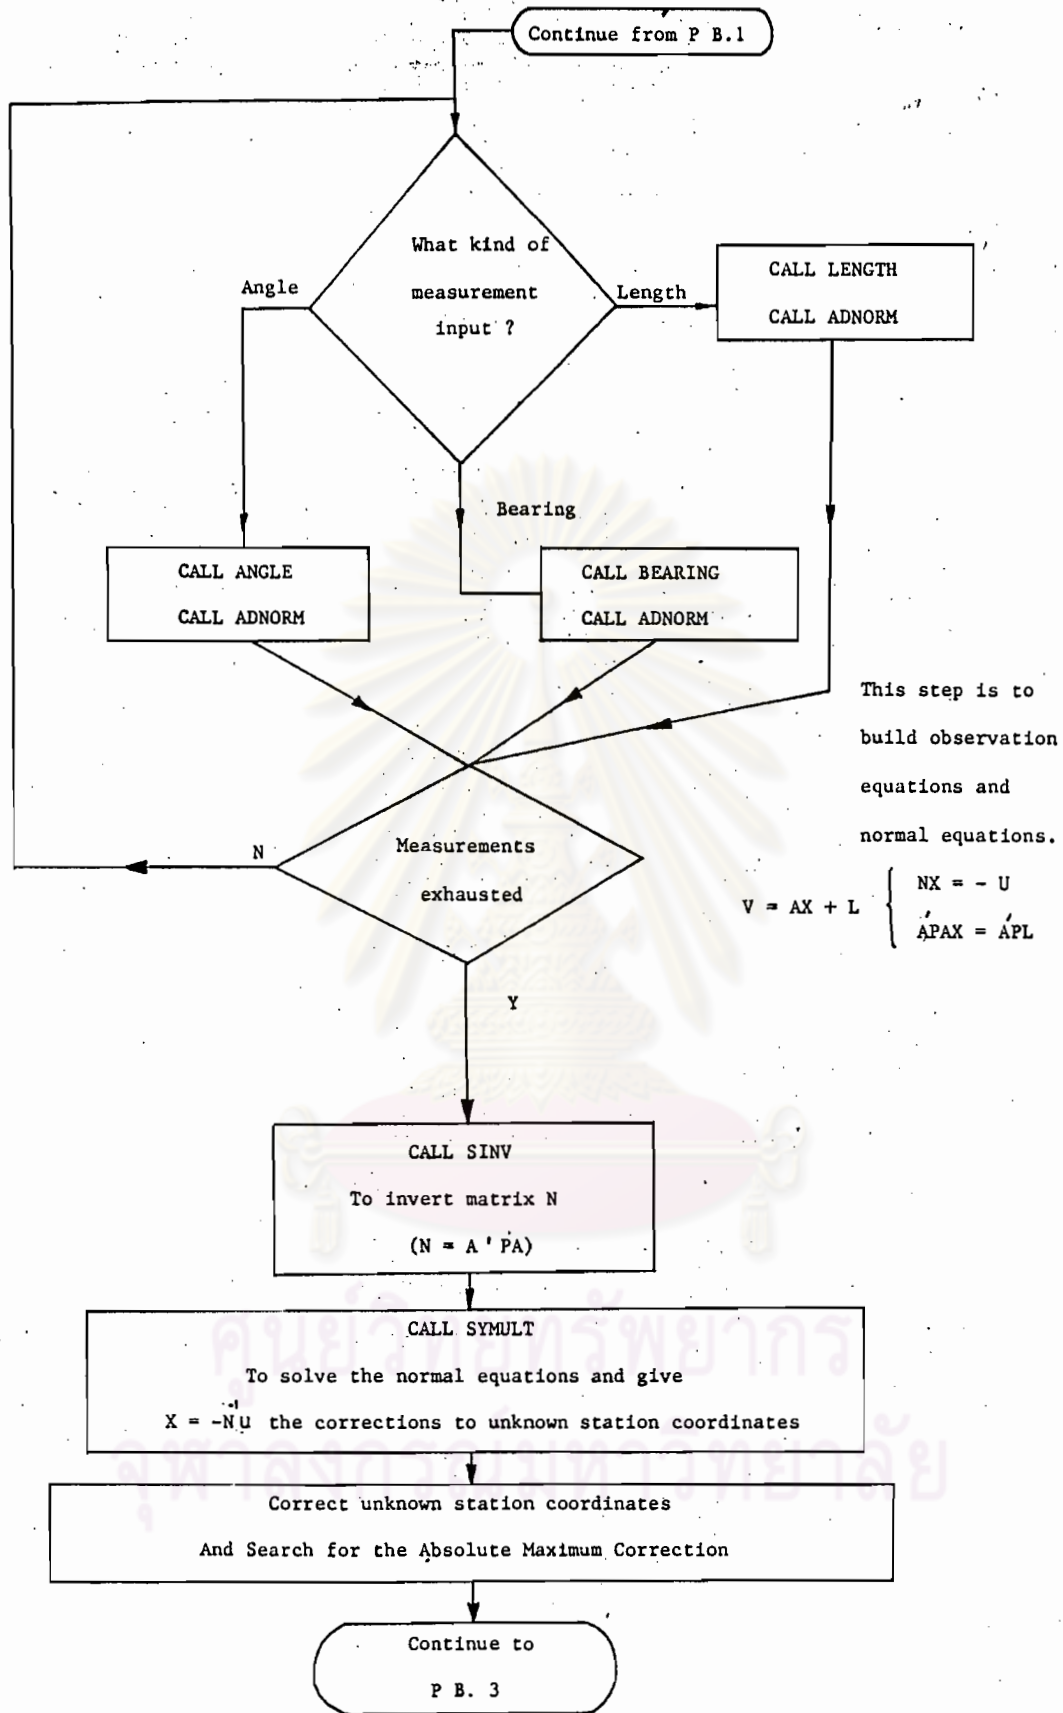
Continue from P B.1

What kind of measurement input ?

Angle

Length

CALL LENGTH
CALL ADNORM

Bearing

CALL ANGLE
CALL ADNORM

CALL BEARING
CALL ADNORM

This step is to build observation equations and normal equations.

$V = AX + L \begin{cases} NX = -U \\ A'PAX = A'PL \end{cases}$

N

Measurements exhausted

Y

CALL SINV
To invert matrix N
(N = A'PA)

CALL SYMULT
To solve the normal equations and give
$X = -N^{-1}U$ the corrections to unknown station coordinates

Correct unknown station coordinates
And Search for the Absolute Maximum Correction

Continue to
P B. 3

ศูนย์วิทยทรัพยากร
จุฬาลงกรณ์มหาวิทยาลัย